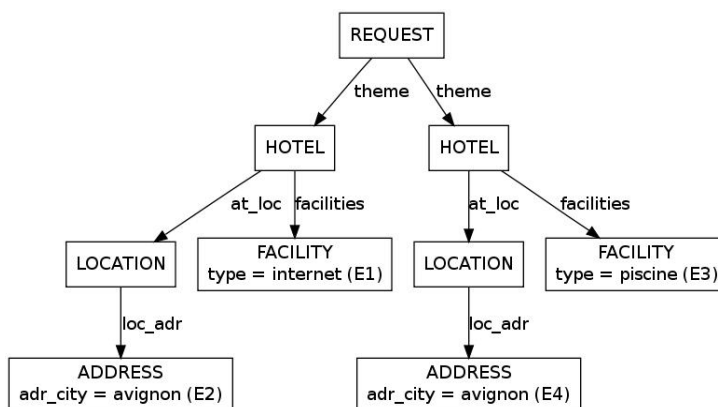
REQUEST

theme

theme

HOTEL

HOTEL

at_loc

facilities

at_loc

facilities

LOCATION

FACILITY
type = internet (E1)

LOCATION

FACILITY
type = piscine (E3)

loc_adr

loc_adr

ADDRESS
adr_city = avignon (E2)

ADDRESS
adr_city = avignon (E4)